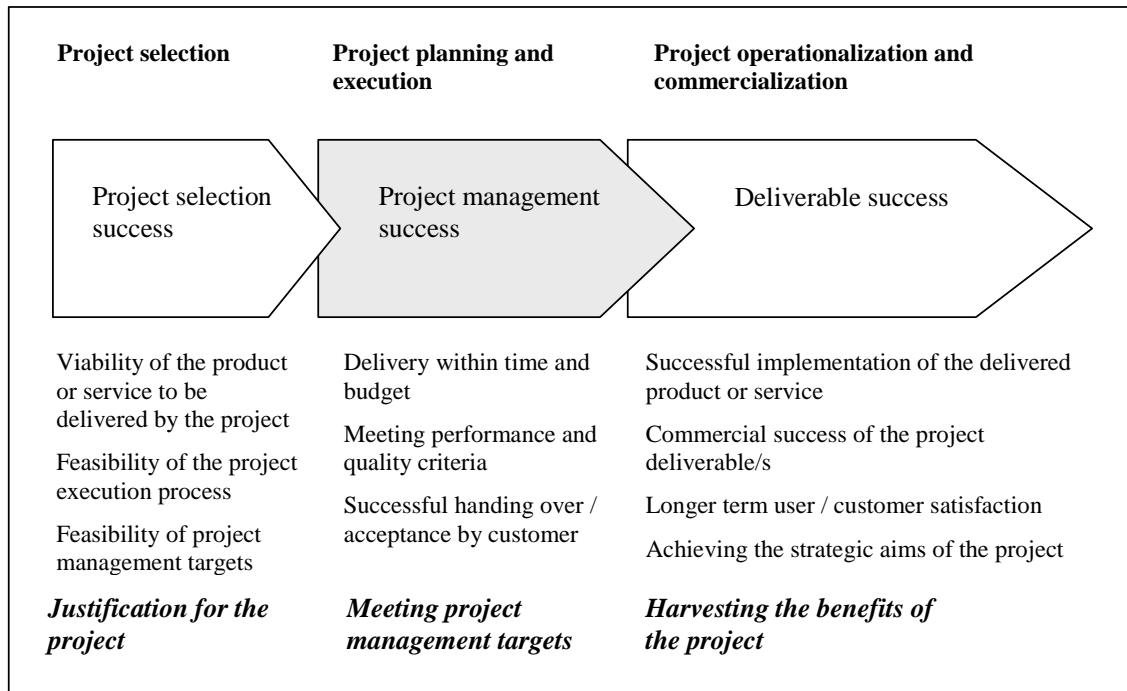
**Project selection**

**Project planning and execution**

**Project operationalization and commercialization**

Project selection success

Project management success

Deliverable success

Viability of the product or service to be delivered by the project

Feasibility of the project execution process

Feasibility of project management targets

***Justification for the project***

Delivery within time and budget

Meeting performance and quality criteria

Successful handing over / acceptance by customer

***Meeting project management targets***

Successful implementation of the delivered product or service

Commercial success of the project deliverable/s

Longer term user / customer satisfaction

Achieving the strategic aims of the project

***Harvesting the benefits of the project***